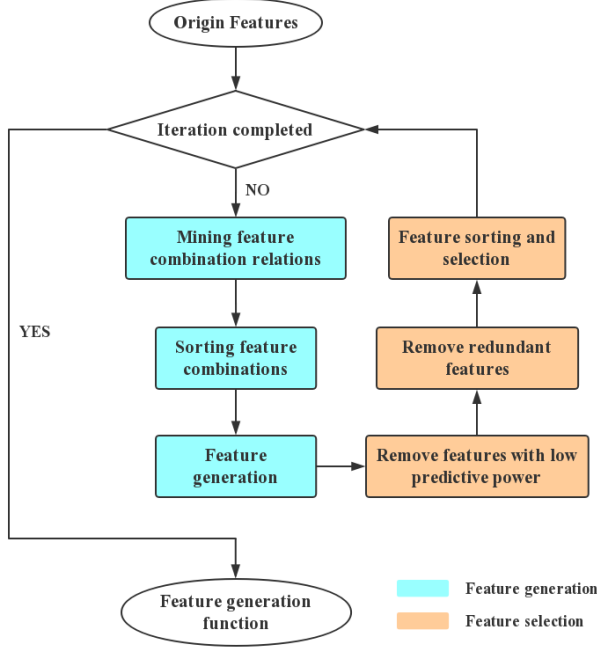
Origin Features

Iteration completed

NO

YES

Mining feature combination relations

Sorting feature combinations

Feature generation

Remove features with low predictive power

Remove redundant features

Feature sorting and selection

Feature generation function

Feature generation

Feature selection